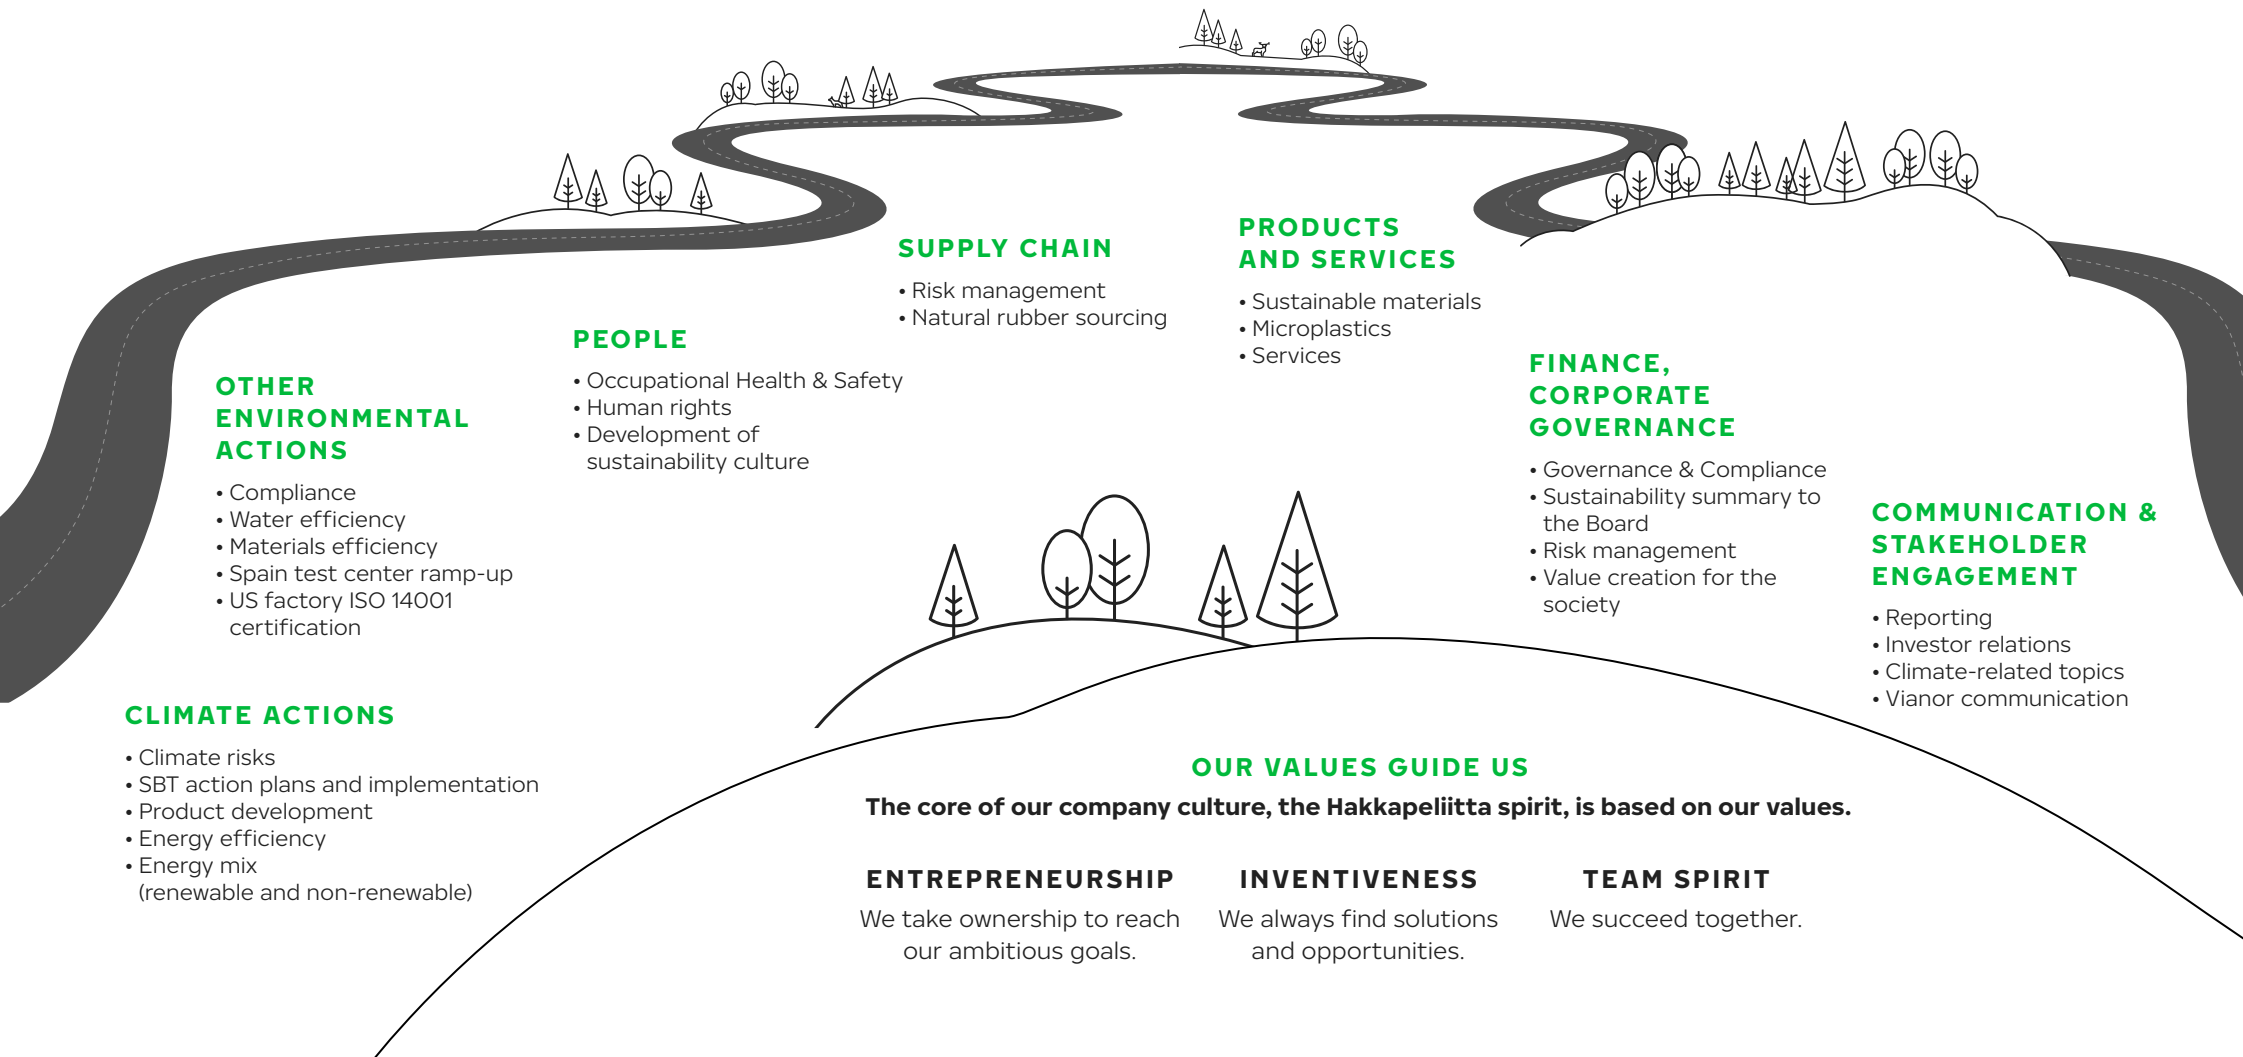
SUPPLY CHAIN
• Risk management
• Natural rubber sourcing

PRODUCTS AND SERVICES
• Sustainable materials
• Microplastics
• Services

PEOPLE
• Occupational Health & Safety
• Human rights
• Development of sustainability culture

OTHER ENVIRONMENTAL ACTIONS
• Compliance
• Water efficiency
• Materials efficiency
• Spain test center ramp-up
• US factory ISO 14001 certification

FINANCE, CORPORATE GOVERNANCE
• Governance & Compliance
• Sustainability summary to the Board
• Risk management
• Value creation for the society

COMMUNICATION & STAKEHOLDER ENGAGEMENT
• Reporting
• Investor relations
• Climate-related topics
• Vianor communication

CLIMATE ACTIONS
• Climate risks
• SBT action plans and implementation
• Product development
• Energy efficiency
• Energy mix (renewable and non-renewable)

OUR VALUES GUIDE US
The core of our company culture, the Hakkapeliitta spirit, is based on our values.

ENTREPRENEURSHIP
We take ownership to reach our ambitious goals.

INVENTIVENESS
We always find solutions and opportunities.

TEAM SPIRIT
We succeed together.